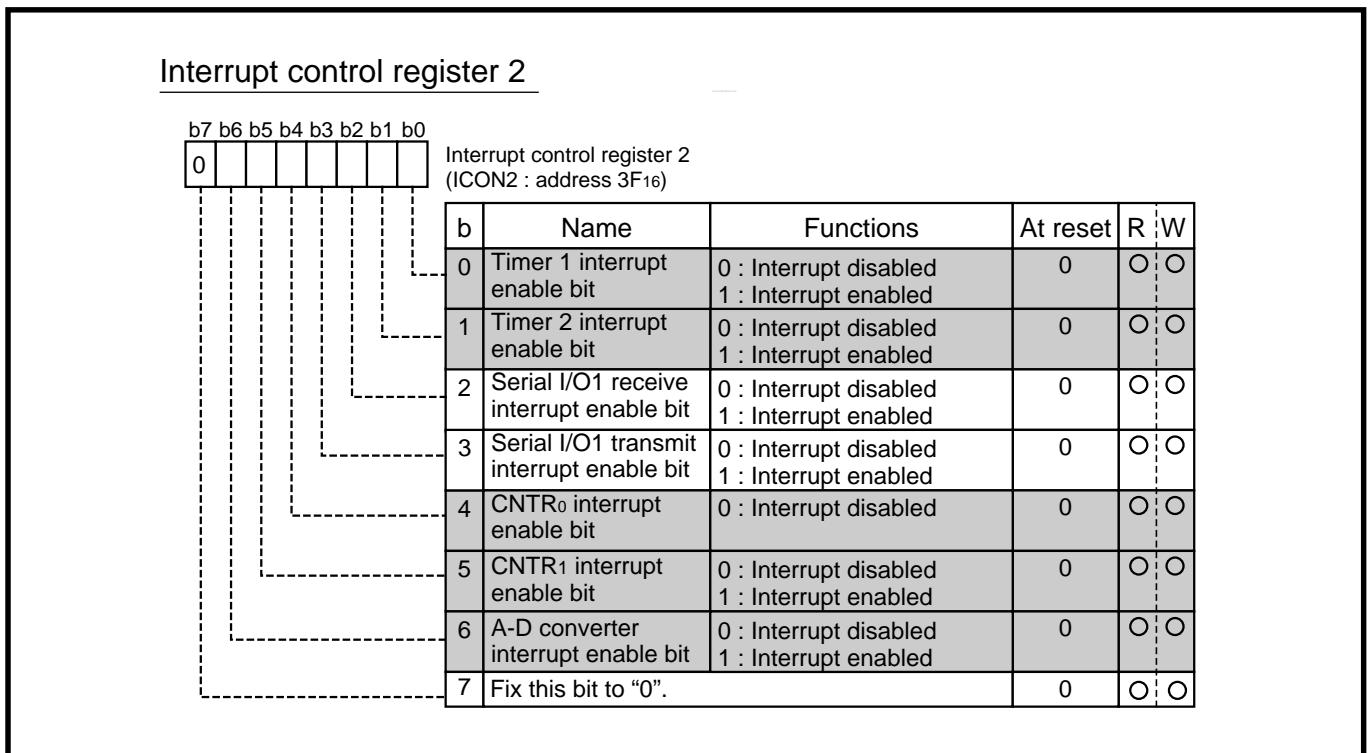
Interrupt control register 2

b7 b6 b5 b4 b3 b2 b1 b0

0

Interrupt control register 2
(ICON2 : address $3F_{16}$)

| b | Name | Functions | At reset | R | W |
|---|---|---|---|---|---|
| 0 | Timer 1 interrupt enable bit | 0 : Interrupt disabled<br>1 : Interrupt enabled | 0 | O | O |
| 1 | Timer 2 interrupt enable bit | 0 : Interrupt disabled<br>1 : Interrupt enabled | 0 | O | O |
| 2 | Serial I/O1 receive interrupt enable bit | 0 : Interrupt disabled<br>1 : Interrupt enabled | 0 | O | O |
| 3 | Serial I/O1 transmit interrupt enable bit | 0 : Interrupt disabled<br>1 : Interrupt enabled | 0 | O | O |
| 4 | $CNTR_0$ interrupt enable bit | 0 : Interrupt disabled | 0 | O | O |
| 5 | $CNTR_1$ interrupt enable bit | 0 : Interrupt disabled<br>1 : Interrupt enabled | 0 | O | O |
| 6 | A-D converter interrupt enable bit | 0 : Interrupt disabled<br>1 : Interrupt enabled | 0 | O | O |
| 7 | Fix this bit to “0”. | | 0 | O | O |